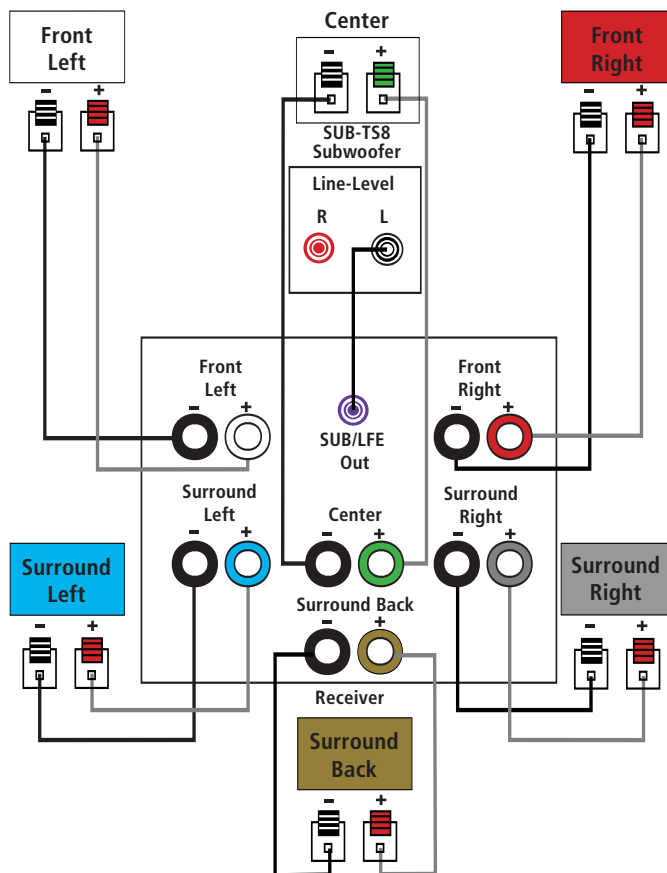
Front Left

-
+

Center

-
+

SUB-TS8 Subwoofer

Line-Level

R
L

Front Right

-
+

Front Left

-
+

SUB/LFE Out

Front Right

-
+

Surround Left

-
+

Center

-
+

Surround Right

-
+

Surround Left

-
+

Surround Back

-
+

Surround Right

-
+

Receiver

Surround Back

-
+